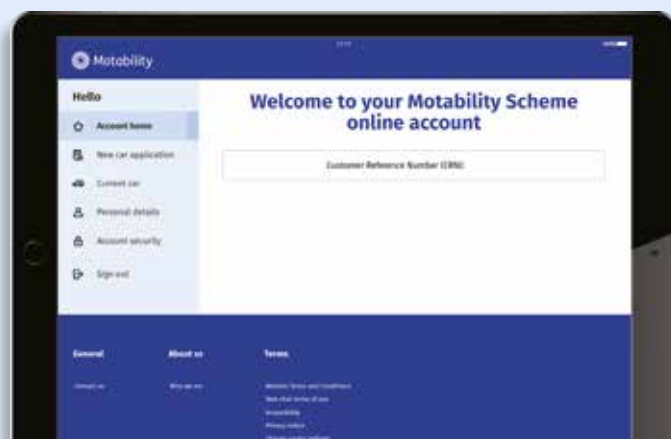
Motability

Hello

Account home

New car application

Current car

Personal details

Account security

Sign out

Welcome to your Motability Scheme online account

Customer Reference Number (CRN)

General

Contact us

About us

Who we are

Terms

Website Terms and Conditions

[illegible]

Accessibility

Privacy notice

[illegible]